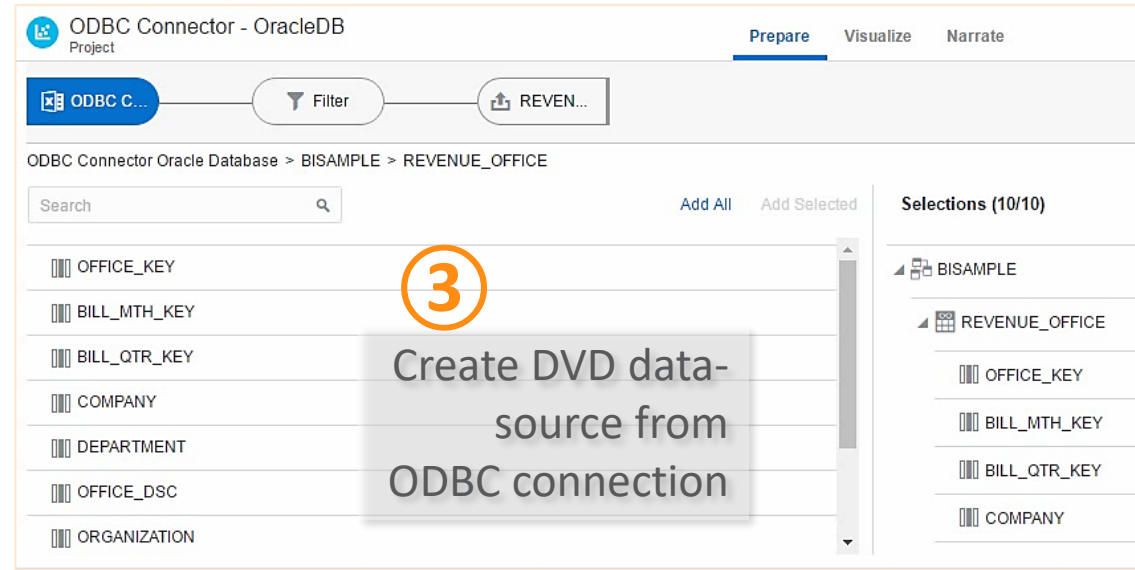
ODBC Connector - OracleDB
Project

Prepare Visualize Narrate

ODBC C... Filter REVEN...

ODBC Connector Oracle Database > BISAMPLE > REVENUE_OFFICE

Search

Add All Add Selected

Selections (10/10)

OFFICE_KEY
BILL_MTH_KEY
BILL_QTR_KEY
COMPANY
DEPARTMENT
OFFICE_DSC
ORGANIZATION

③
Create DVD datasource from ODBC connection

BISAMPLE
REVENUE_OFFICE
OFFICE_KEY
BILL_MTH_KEY
BILL_QTR_KEY
COMPANY